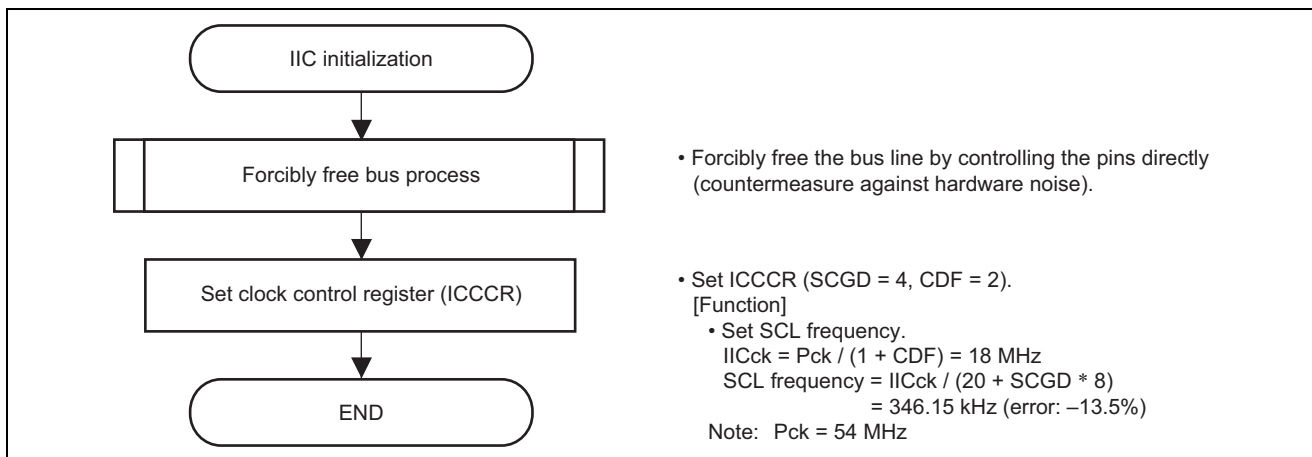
IIC initialization

Forcibly free bus process

Set clock control register (ICCCR)

END

• Forcibly free the bus line by controlling the pins directly (countermeasure against hardware noise).

• Set ICCCR (SCGD = 4, CDF = 2).
[Function]
• Set SCL frequency.
IICck = Pck / (1 + CDF) = 18 MHz
SCL frequency = IICck / (20 + SCGD * 8)
= 346.15 kHz (error: –13.5%)
Note: Pck = 54 MHz